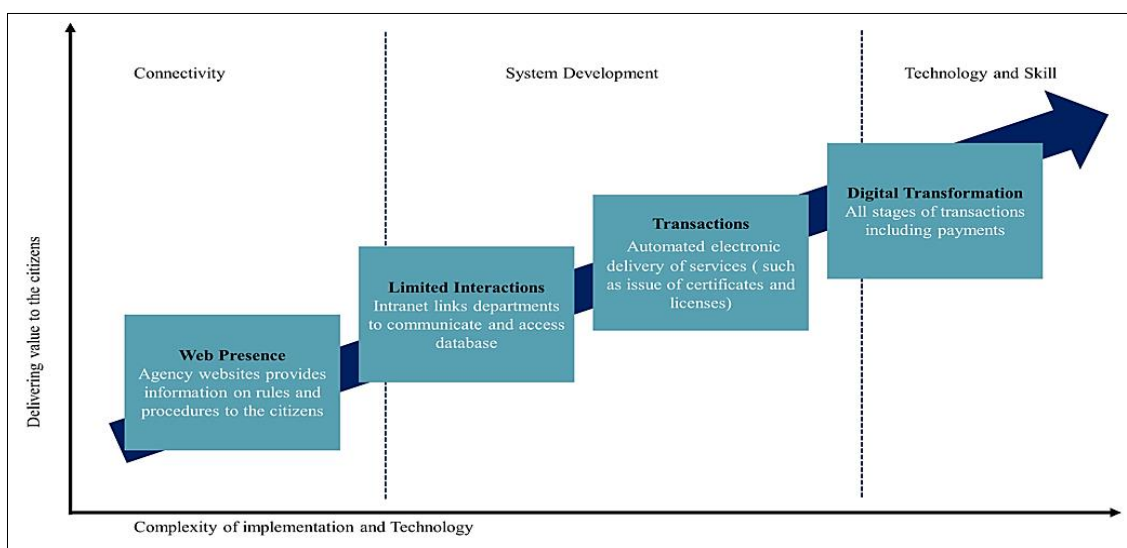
Connectivity

System Development

Technology and Skill

Delivering value to the citizens

Web Presence
Agency websites provides information on rules and procedures to the citizens

Limited Interactions
Intranet links departments to communicate and access database

Transactions
Automated electronic delivery of services ( such as issue of certificates and licenses)

Digital Transformation
All stages of transactions including payments

Complexity of implementation and Technology